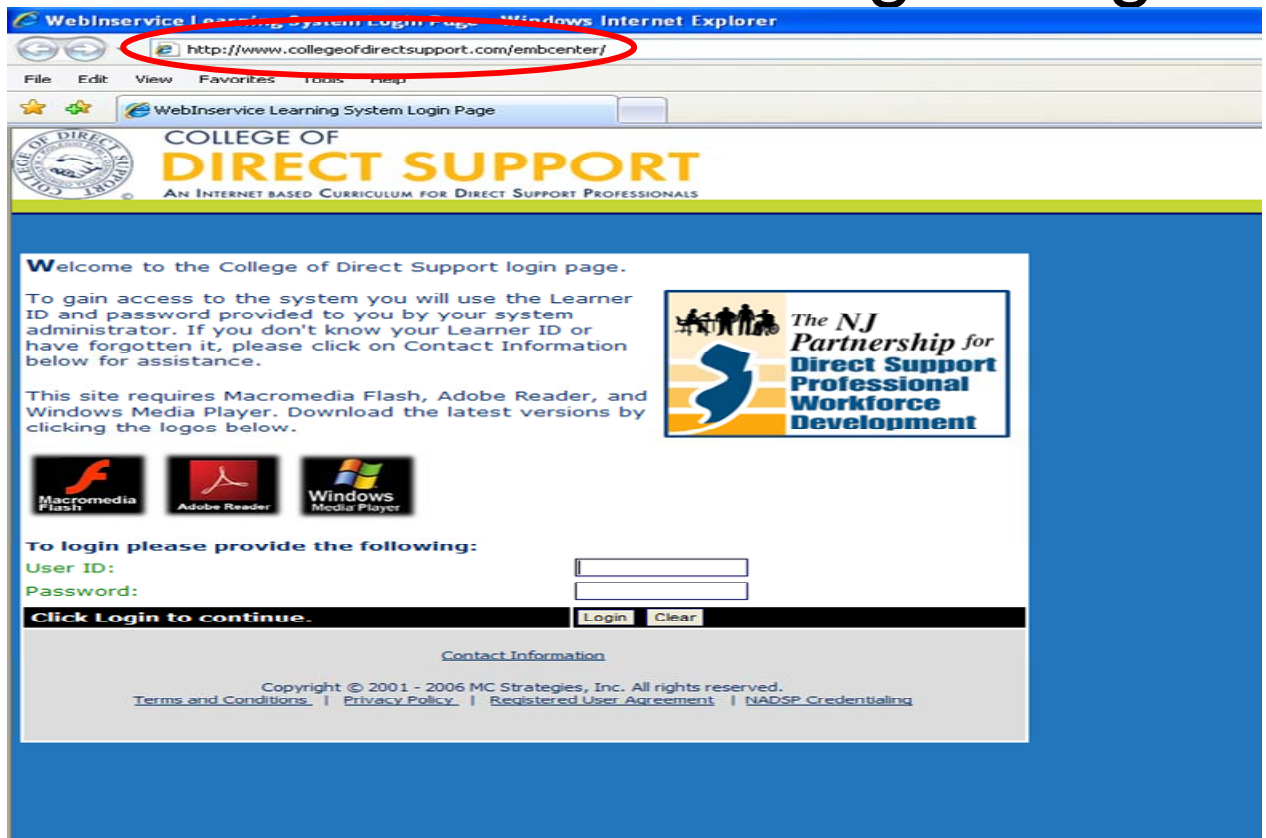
WebInservice Learning System Login Page - Windows Internet Explorer

http://www.collegeofdirectsupport.com/embcenter/

File Edit View Favorites Tools Help

WebInservice Learning System Login Page

COLLEGE OF DIRECT SUPPORT
COLLEGE OF
DIRECT SUPPORT
AN INTERNET BASED CURRICULUM FOR DIRECT SUPPORT PROFESSIONALS

Welcome to the College of Direct Support login page.

To gain access to the system you will use the Learner ID and password provided to you by your system administrator. If you don't know your Learner ID or have forgotten it, please click on Contact Information below for assistance.

This site requires Macromedia Flash, Adobe Reader, and Windows Media Player. Download the latest versions by clicking the logos below.

The NJ Partnership for Direct Support Professional Workforce Development

Macromedia Flash
Adobe Reader
Windows Media Player

To login please provide the following:
User ID:
Password:
Click Login to continue.
Login Clear

Contact Information

Copyright © 2001 - 2006 MC Strategies, Inc. All rights reserved.
Terms and Conditions | Privacy Policy | Registered User Agreement | NADSP Credentialing